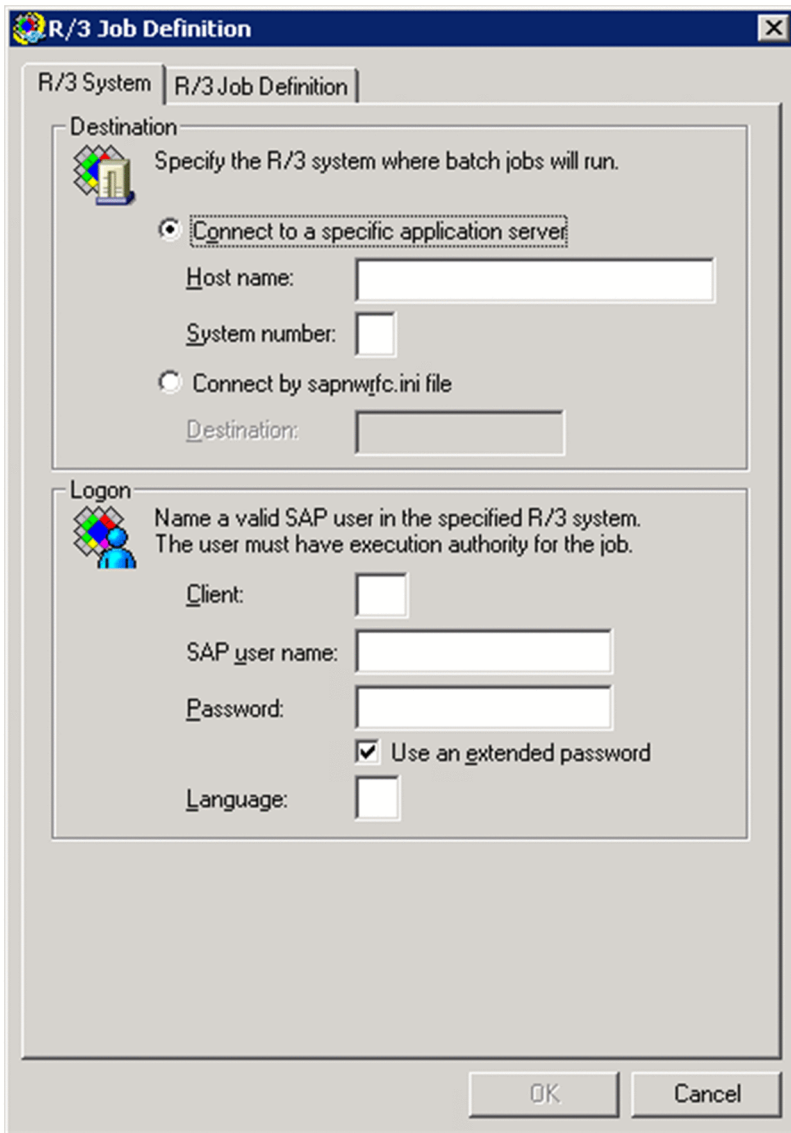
R/3 Job Definition

R/3 System | R/3 Job Definition

Destination

Specify the R/3 system where batch jobs will run.

Connect to a specific application server

Host name:

System number:

Connect by sapnwrfc.ini file

Destination:

Logon

Name a valid SAP user in the specified R/3 system. The user must have execution authority for the job.

Client:

SAP user name:

Password:

Use an extended password

Language:

OK

Cancel